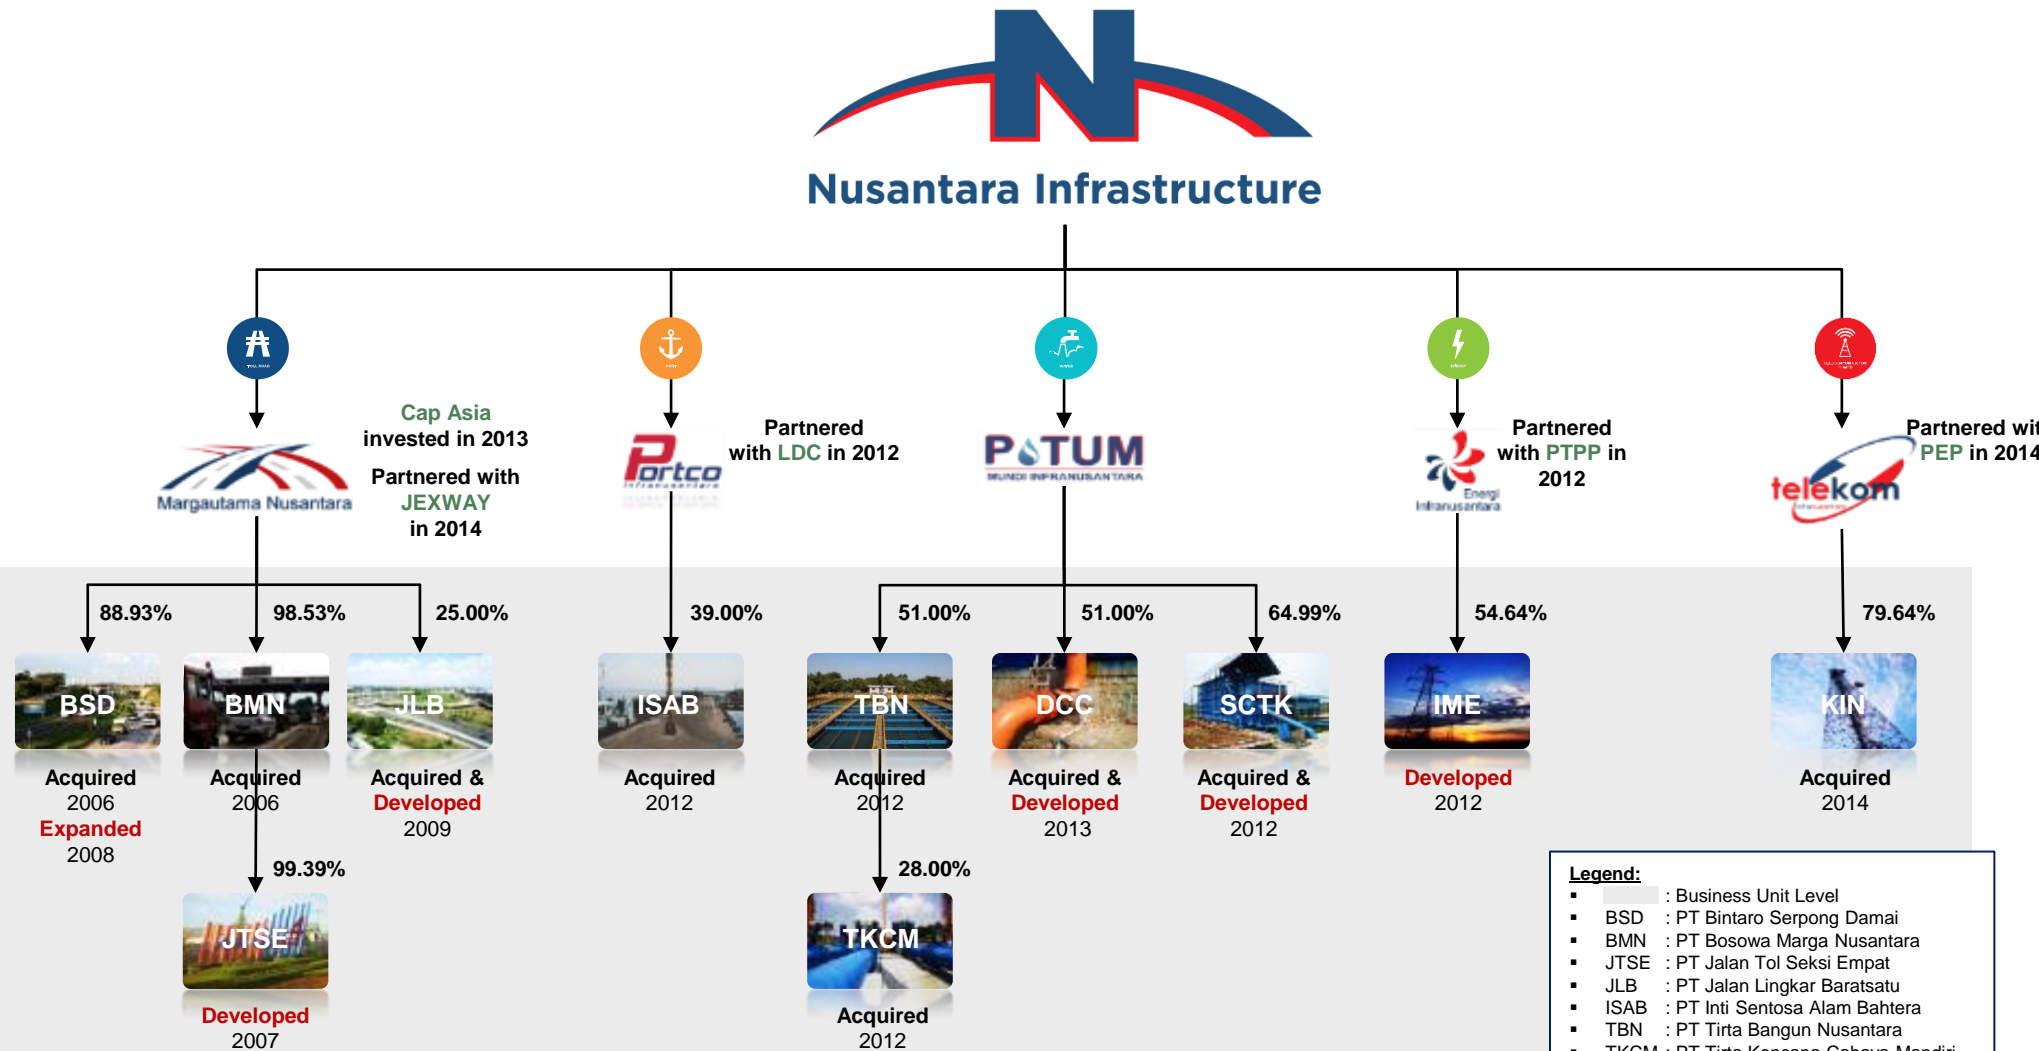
Nusantara Infrastructure

Cap Asia invested in 2013

Partnered with JEXWAY in 2014

Margautama Nusantara

Partnered with LDC in 2012

Portco

PATUM

Partnered with PTPP in 2012

Energi Infranusantara

Partnered wit PEP in 2014

telekom

88.93%

98.53%

25.00%

39.00%

51.00%

51.00%

64.99%

54.64%

79.64%

BSD

Acquired 2006 Expanded 2008

BMN

Acquired 2006

JLB

Acquired & Developed 2009

ISAB

Acquired 2012

TBN

Acquired 2012

DCC

Acquired & Developed 2013

SCTK

Acquired & Developed 2012

IME

Developed 2012

KIN

Acquired 2014

99.39%

JTSE

Developed 2007

28.00%

TKCM

Acquired 2012

Legend:
▪ : Business Unit Level
▪ BSD : PT Bintaro Serpong Damai
▪ BMN : PT Bosowa Marga Nusantara
▪ JTSE : PT Jalan Tol Seksi Empat
▪ JLB : PT Jalan Lingkar Baratsatu
▪ ISAB : PT Inti Sentosa Alam Bahtera
▪ TBN : PT Tirta Bangun Nusantara
▪ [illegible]